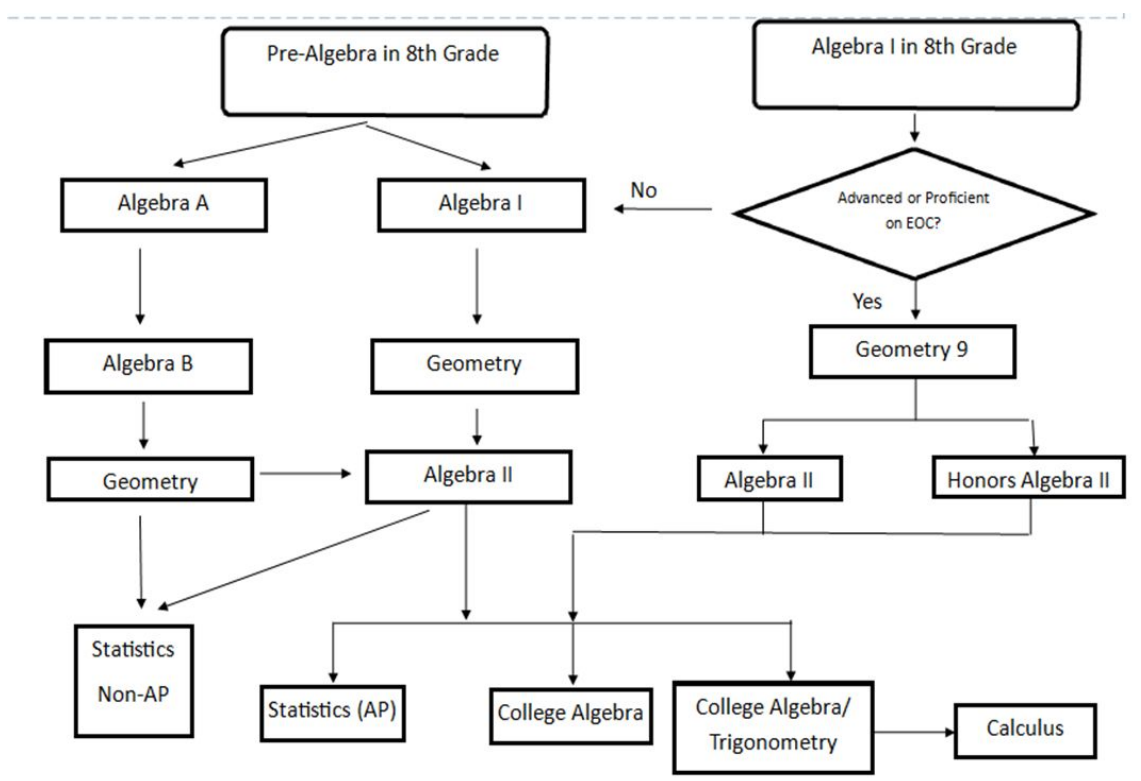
Pre-Algebra in 8th Grade

Algebra I in 8th Grade

Algebra A

Algebra I

No

Advanced or Proficient on EOC?

Yes

Algebra B

Geometry

Geometry 9

Geometry

Algebra II

Algebra II

Honors Algebra II

Statistics Non-AP

Statistics (AP)

College Algebra

College Algebra/ Trigonometry

Calculus